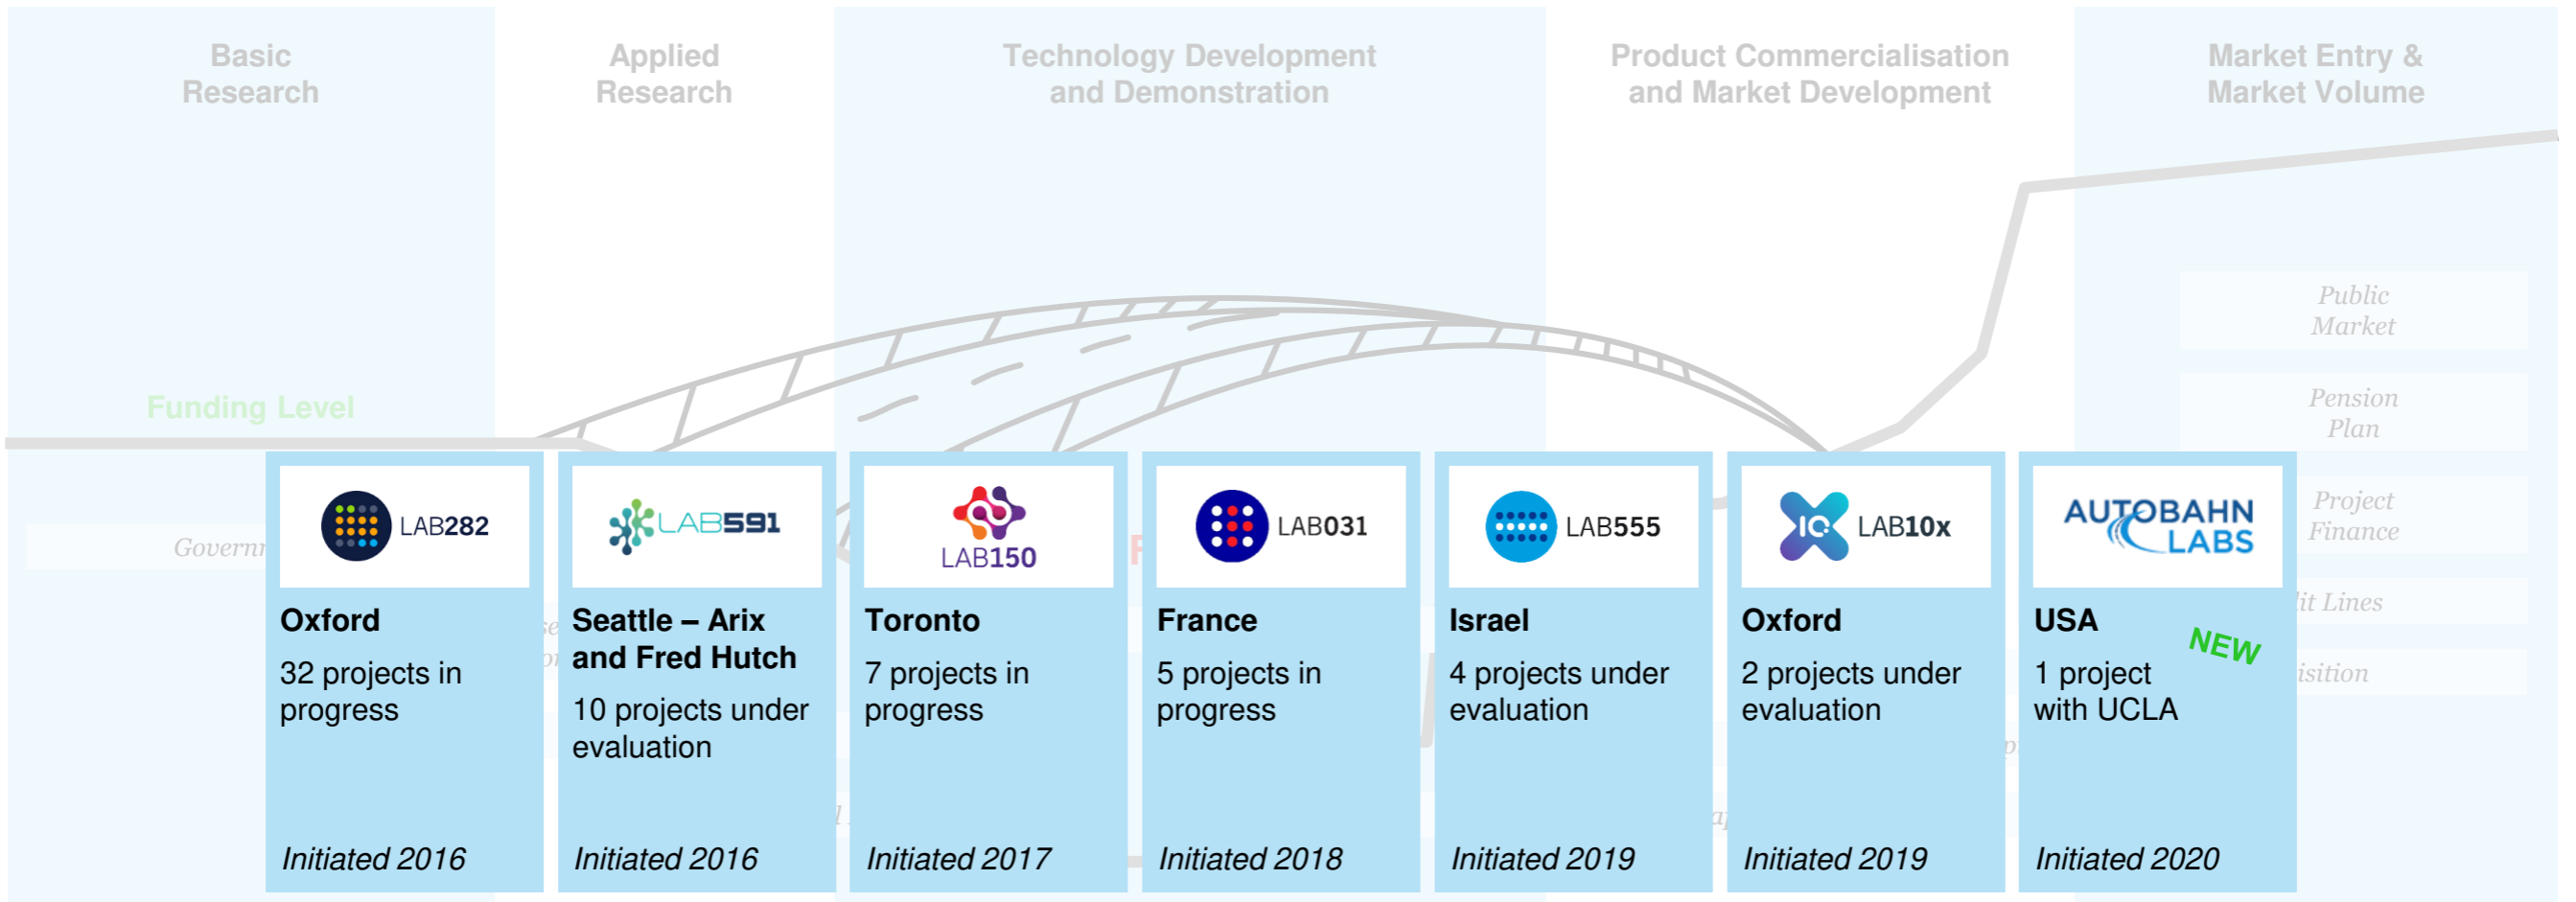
Basic Research

Applied Research

Technology Development and Demonstration

Product Commercialisation and Market Development

Market Entry & Market Volume

Public Market

Pension Plan

Project Finance

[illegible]it Lines

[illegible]isition

Funding Level

Governm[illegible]

LAB282
Oxford
32 projects in progress
Initiated 2016

LAB591
Seattle – Arix and Fred Hutch
10 projects under evaluation
Initiated 2016

LAB150
Toronto
7 projects in progress
Initiated 2017

LAB031
France
5 projects in progress
Initiated 2018

LAB555
Israel
4 projects under evaluation
Initiated 2019

IQ LAB10x
Oxford
2 projects under evaluation
Initiated 2019

AUTOBAHN LABS
USA
NEW
1 project with UCLA
Initiated 2020